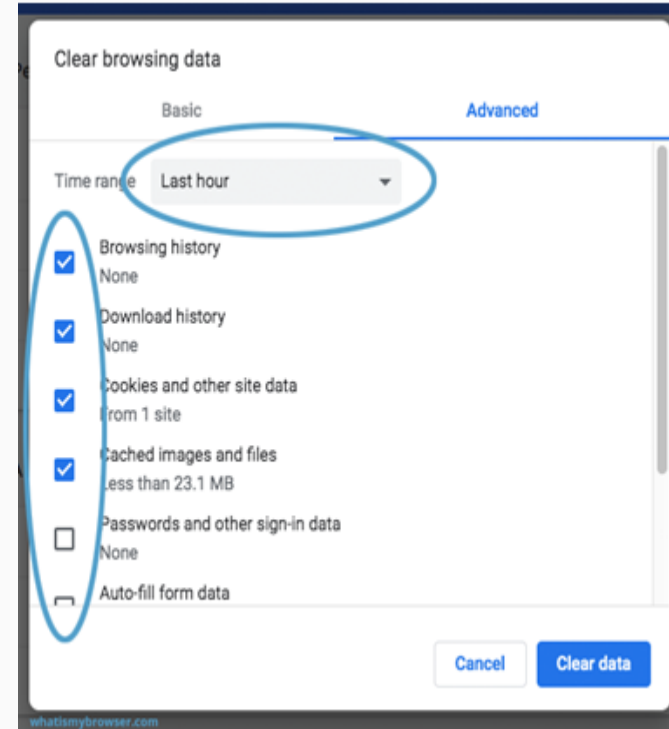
Clear browsing data

Basic

Advanced

Time range Last hour

Browsing history
None

Download history
None

Cookies and other site data
From 1 site

Cached images and files
Less than 23.1 MB

Passwords and other sign-in data
None

Auto-fill form data

Cancel

Clear data

whatismybrowser.com